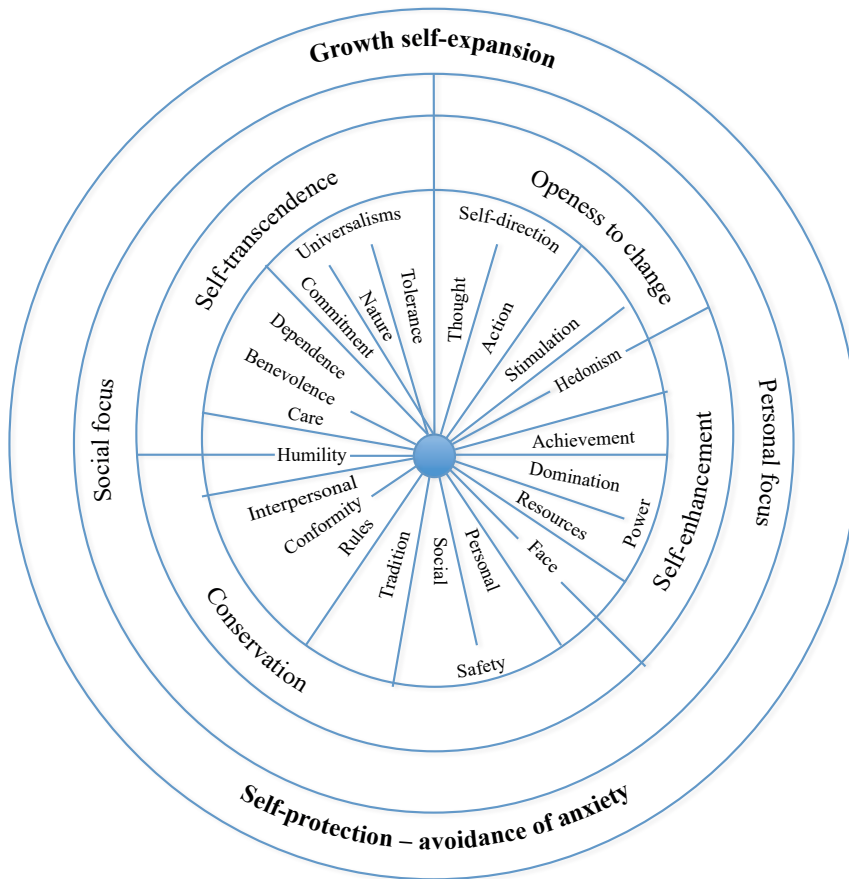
Growth self-expansion

Self-transcendence

Openess to change

Universalisms

Self-direction

Tolerance

Nature

Commitment

Dependence

Benevolence

Care

Humility

Interpersonal

Conformity

Rules

Thought

Action

Stimulation

Hedonism

Achievement

Domination

Resources

Power

Face

Personal

Social

Tradition

Safety

Social focus

Personal focus

Self-enhancement

Conservation

Self-protection – avoidance of anxiety